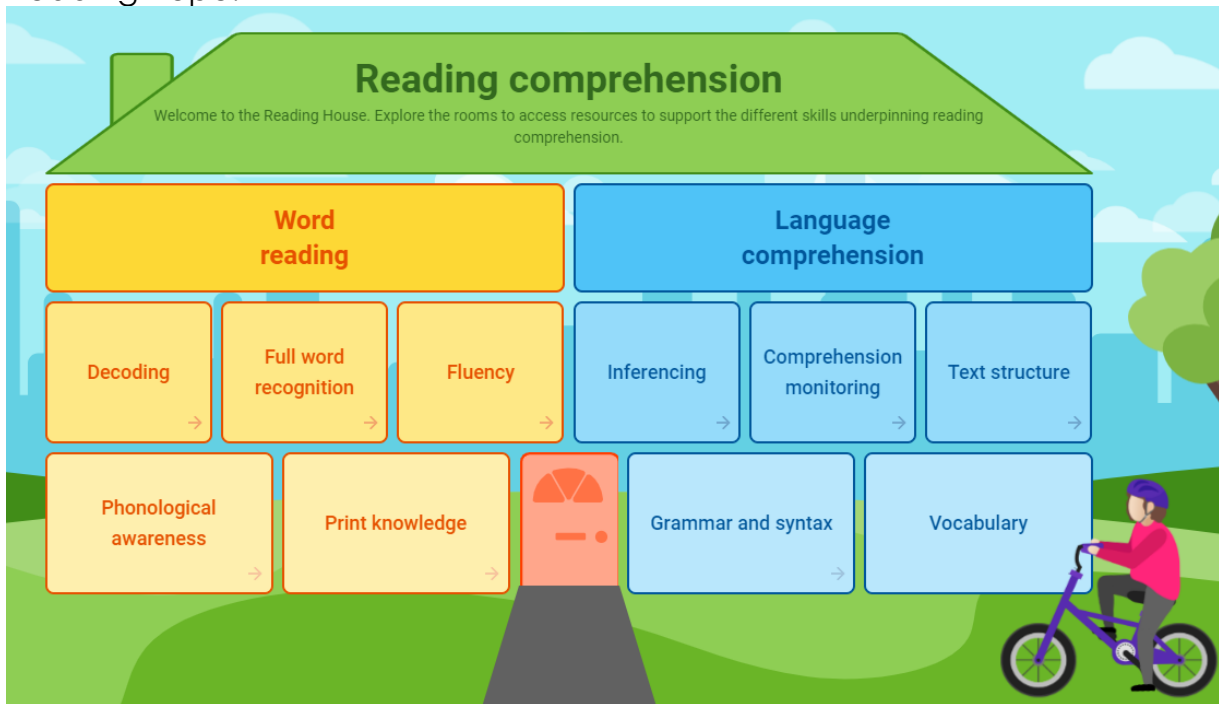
Reading comprehension

Welcome to the Reading House. Explore the rooms to access resources to support the different skills underpinning reading comprehension.

Word reading

Language comprehension

Decoding →

Full word recognition →

Fluency →

Inferencing →

Comprehension monitoring →

Text structure →

Phonological awareness →

Print knowledge →

Grammar and syntax →

Vocabulary